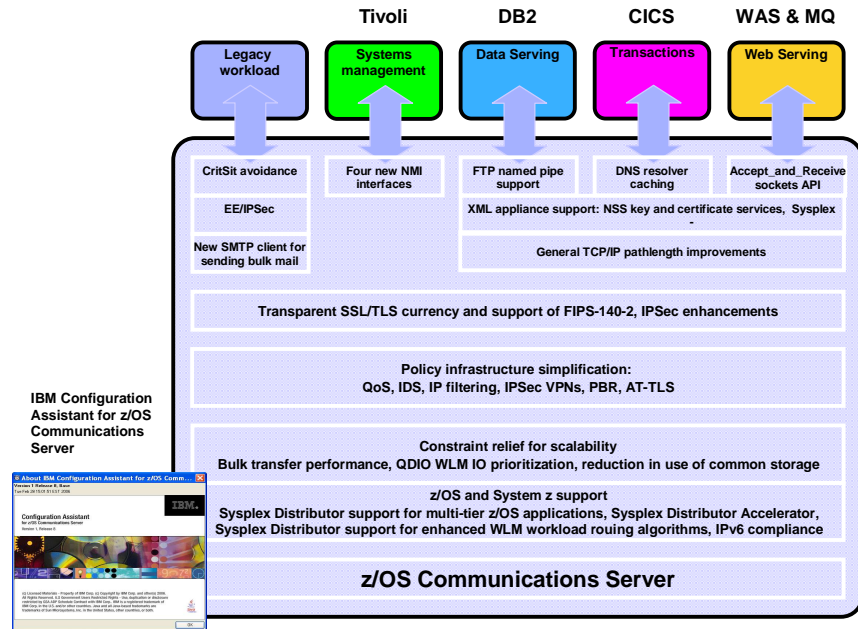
Tivoli DB2 CICS WAS & MQ

Legacy workload

Systems management

Data Serving

Transactions

Web Serving

CritSit avoidance

Four new NMI interfaces

FTP named pipe support

DNS resolver caching

Accept_and_Receive sockets API

EE/IPSec

XML appliance support: NSS key and certificate services, Sysplex -

New SMTP client for sending bulk mail

General TCP/IP pathlength improvements

Transparent SSL/TLS currency and support of FIPS-140-2, IPSec enhancements

Policy infrastructure simplification: QoS, IDS, IP filtering, IPSec VPNs, PBR, AT-TLS

IBM Configuration Assistant for z/OS Communications Server

Constraint relief for scalability
Bulk transfer performance, QDIO WLM IO prioritization, reduction in use of common storage

z/OS and System z support
Sysplex Distributor support for multi-tier z/OS applications, Sysplex Distributor Accelerator, Sysplex Distributor support for enhanced WLM workload rouing algorithms, IPv6 compliance

z/OS Communications Server

About IBM Configuration Assistant for z/OS Comm...
Version 1 Release 8, Base
Configuration Assistant
for z/OS Communications Server
IBM.
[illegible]
OK